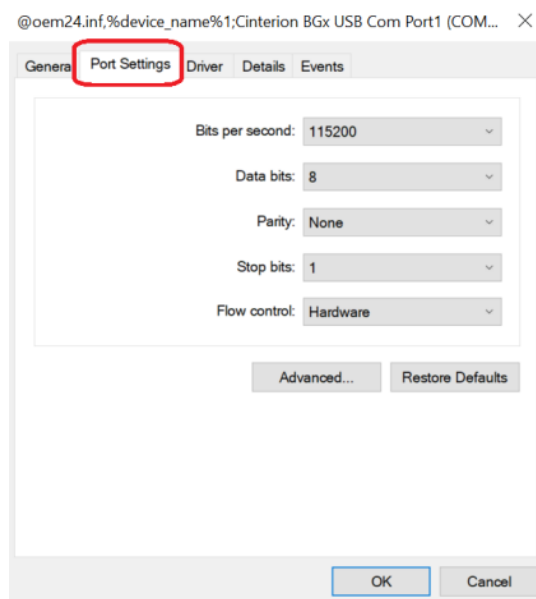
@oem24.inf,%device_name%1;Cinterion BGx USB Com Port1 (COM...

Genera Port Settings Driver Details Events

Bits per second: 115200

Data bits: 8

Parity: None

Stop bits: 1

Flow control: Hardware

Advanced... Restore Defaults

OK Cancel